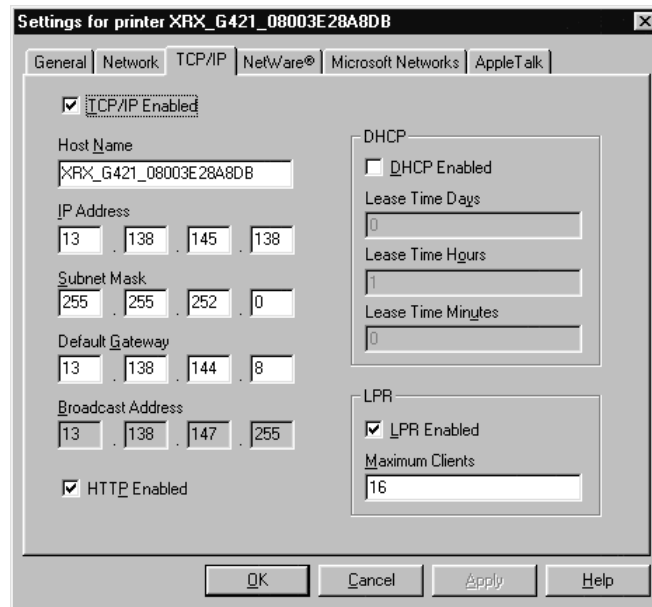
Settings for printer XRX_G421_08003E28A8DB

General | Network | TCP/IP | NetWare® | Microsoft Networks | AppleTalk

☑ TCP/IP Enabled

Host Name
XRX_G421_08003E28A8DB

IP Address
13 . 138 . 145 . 138

Subnet Mask
255 . 255 . 252 . 0

Default Gateway
13 . 138 . 144 . 8

Broadcast Address
13 . 138 . 147 . 255

☑ HTTP Enabled

DHCP
☐ DHCP Enabled
Lease Time Days
0
Lease Time Hours
1
Lease Time Minutes
0

LPR
☑ LPR Enabled
Maximum Clients
16

OK | Cancel | Apply | Help